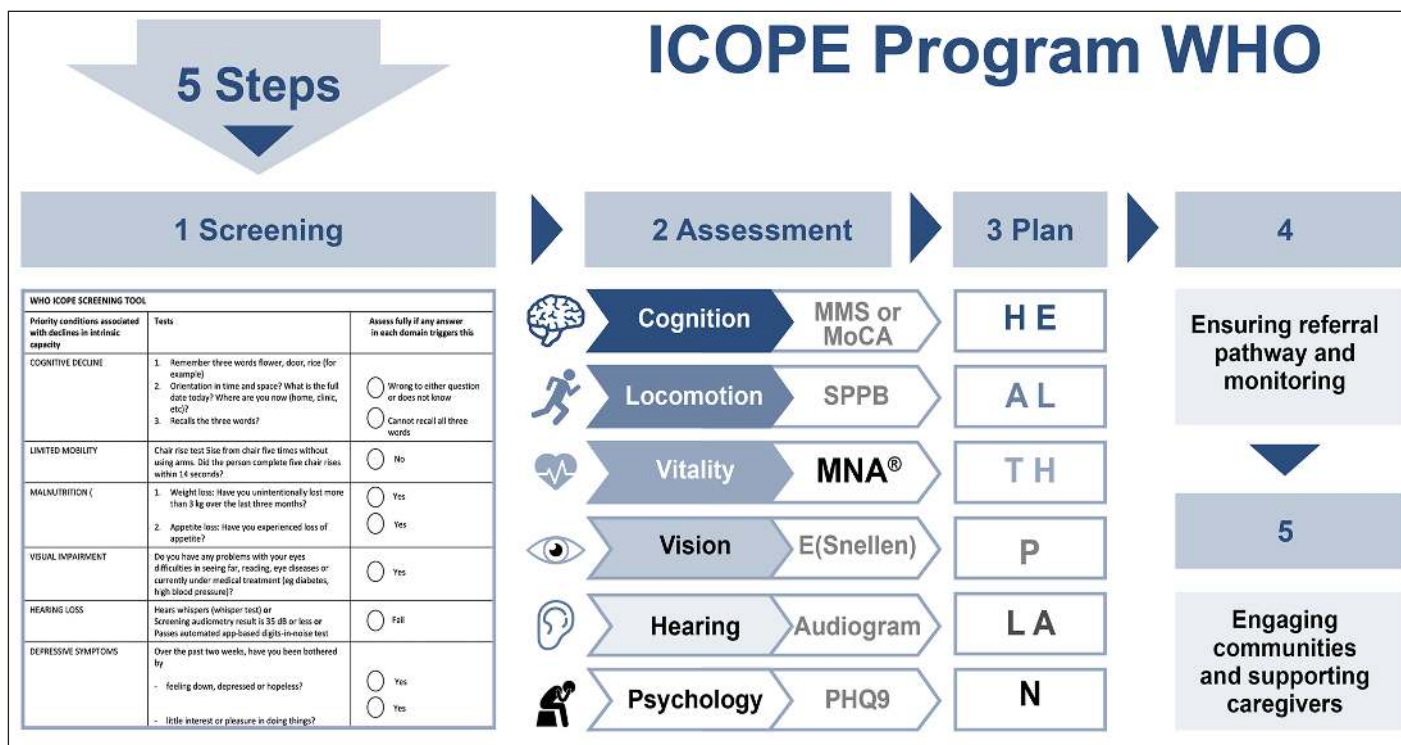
5 Steps

ICOPE Program WHO

1 Screening

2 Assessment

3 Plan

4

WHO ICOPE SCREENING TOOL

| Priority conditions associated with declines in intrinsic capacity | Tests | Assess fully if any answer in each domain triggers this |
|---|---|---|
| COGNITIVE DECLINE | 1. Remember three words flower, door, rice (for example) 2. Orientation in time and space? What is the full date today? Where are you now (home, clinic, etc)? 3. Recalls the three words? | Wrong to either question or does not know; Cannot recall all three words |
| LIMITED MOBILITY | Chair rise test 5ise from chair five times without using arms. Did the person complete five chair rises within 14 seconds? | No |
| MALNUTRITION ( | 1. Weight loss: Have you unintentionally lost more than 3 kg over the last three months? 2. Appetite loss: Have you experienced loss of appetite? | Yes; Yes |
| VISUAL IMPAIRMENT | Do you have any problems with your eyes difficulties in seeing far, reading, eye diseases or currently under medical treatment (eg diabetes, high blood pressure)? | Yes |
| HEARING LOSS | Hears whispers (whisper test) or Screening audiometry result is 35 dB or less or Passes automated app-based digits-in-noise test | Fail |
| DEPRESSIVE SYMPTOMS | Over the past two weeks, have you been bothered by - feeling down, depressed or hopeless? - little interest or pleasure in doing things? | Yes; Yes |

Cognition — MMS or MoCA — H E
Locomotion — SPPB — A L
Vitality — MNA® — T H
Vision — E(Snellen) — P
Hearing — Audiogram — L A
Psychology — PHQ9 — N

Ensuring referral pathway and monitoring

5

Engaging communities and supporting caregivers